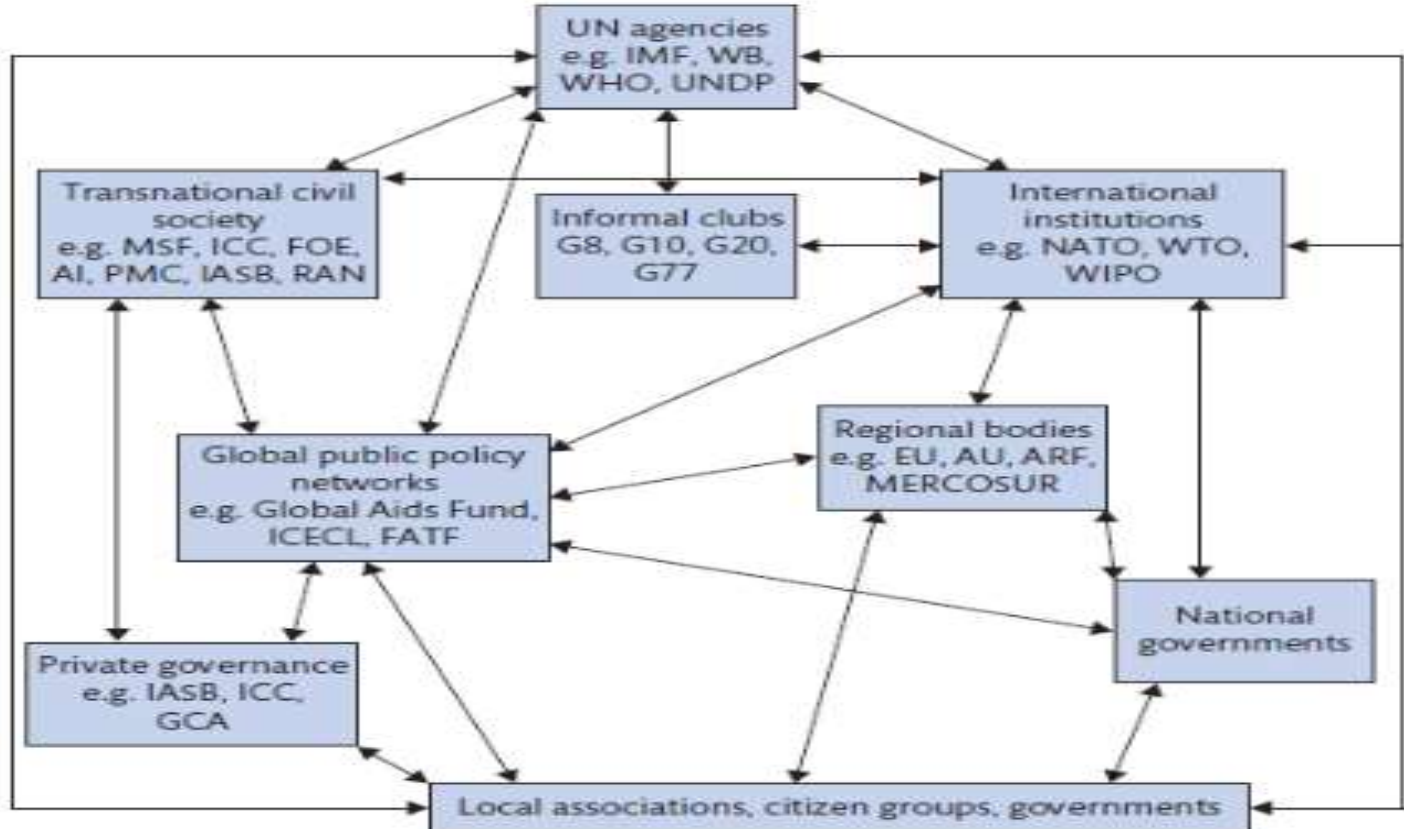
UN agencies e.g. IMF, WB, WHO, UNDP

Transnational civil society e.g. MSF, ICC, FOE, AI, PMC, IASB, RAN

Informal clubs G8, G10, G20, G77

International institutions e.g. NATO, WTO, WIPO

Global public policy networks e.g. Global Aids Fund, ICECL, FATF

Regional bodies e.g. EU, AU, ARF, MERCOSUR

National governments

Private governance e.g. IASB, ICC, GCA

Local associations, citizen groups, governments